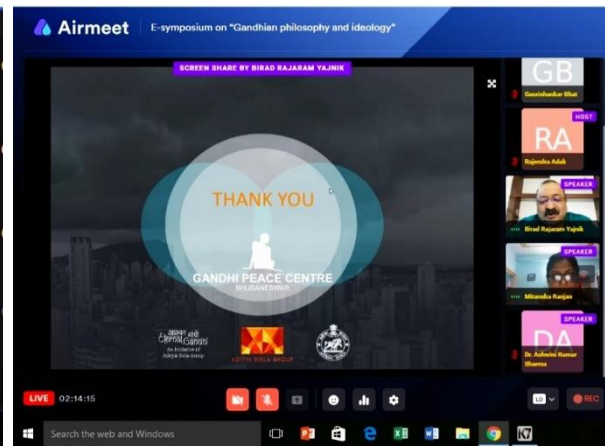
Airmeet E-symposium on "Gandhian philosophy and ideology"

SCREEN SHARE BY BIRAD RAJARAM YAJNIK

THANK YOU

GANDHI PEACE CENTRE
BHUBANESWAR

Eternal Gandhi
An initiative of Aditya Birla Group

ADITYA BIRLA GROUP

GB
Gaurishankar Bhat

HOST
RA
Rajendra Adak

SPEAKER
Birad Rajaram Yajnik

SPEAKER
Mitanshu Ranjan

SPEAKER
DA
Dr. Ashwini Kumar Sharma

LIVE 02:14:15

REC

Search the web and Windows